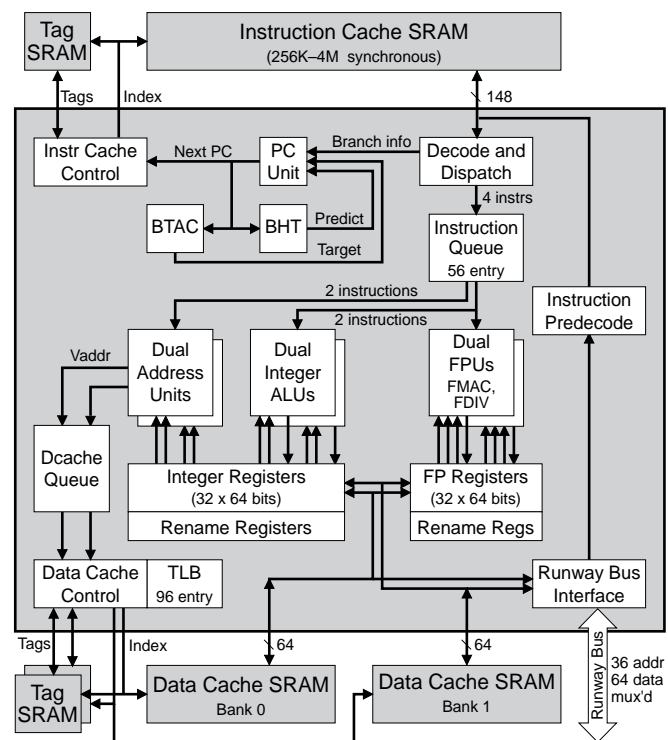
Tag SRAM

Instruction Cache SRAM
(256K–4M synchronous)

Tags

Index

148

Instr Cache Control

Next PC

PC Unit

Branch info

Decode and Dispatch

4 instrs

BTAC

BHT

Predict

Target

Instruction Queue
56 entry

2 instructions

2 instructions

Instruction Predecode

Vaddr

Dual Address Units

Dual Integer ALUs

Dual FPUs
FMAC, FDIV

Dcache Queue

Integer Registers
(32 x 64 bits)

Rename Registers

FP Registers
(32 x 64 bits)

Rename Regs

Data Cache Control

TLB
96 entry

Runway Bus Interface

Tags

Index

64

64

Runway Bus

36 addr
64 data
mux'd

Tag SRAM

Data Cache SRAM
Bank 0

Data Cache SRAM
Bank 1